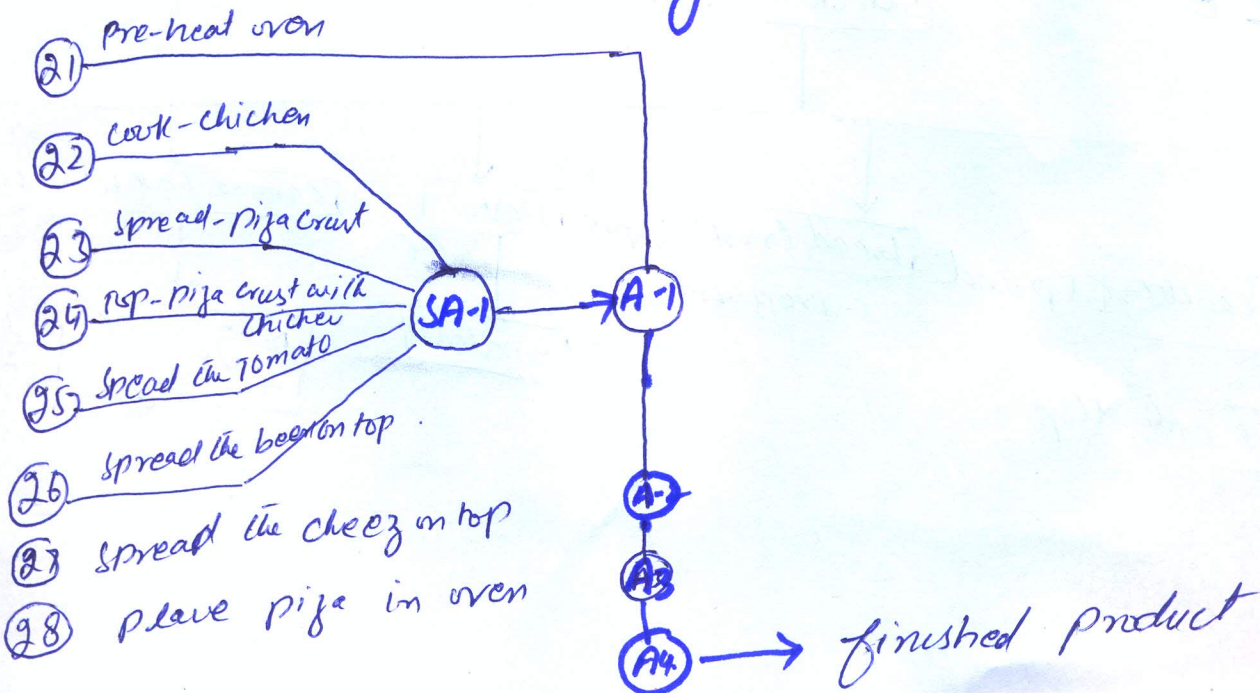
21 pre-heat oven
22 cook-chichen
23 spread-pija crust
24 top-pija crust with chichen
25 spead the Tomato
26 spread the beef on top.
27 spread the cheez on top
28 plave pija in oven

SA-1
A-1
A-2
A3
A4 → finished product